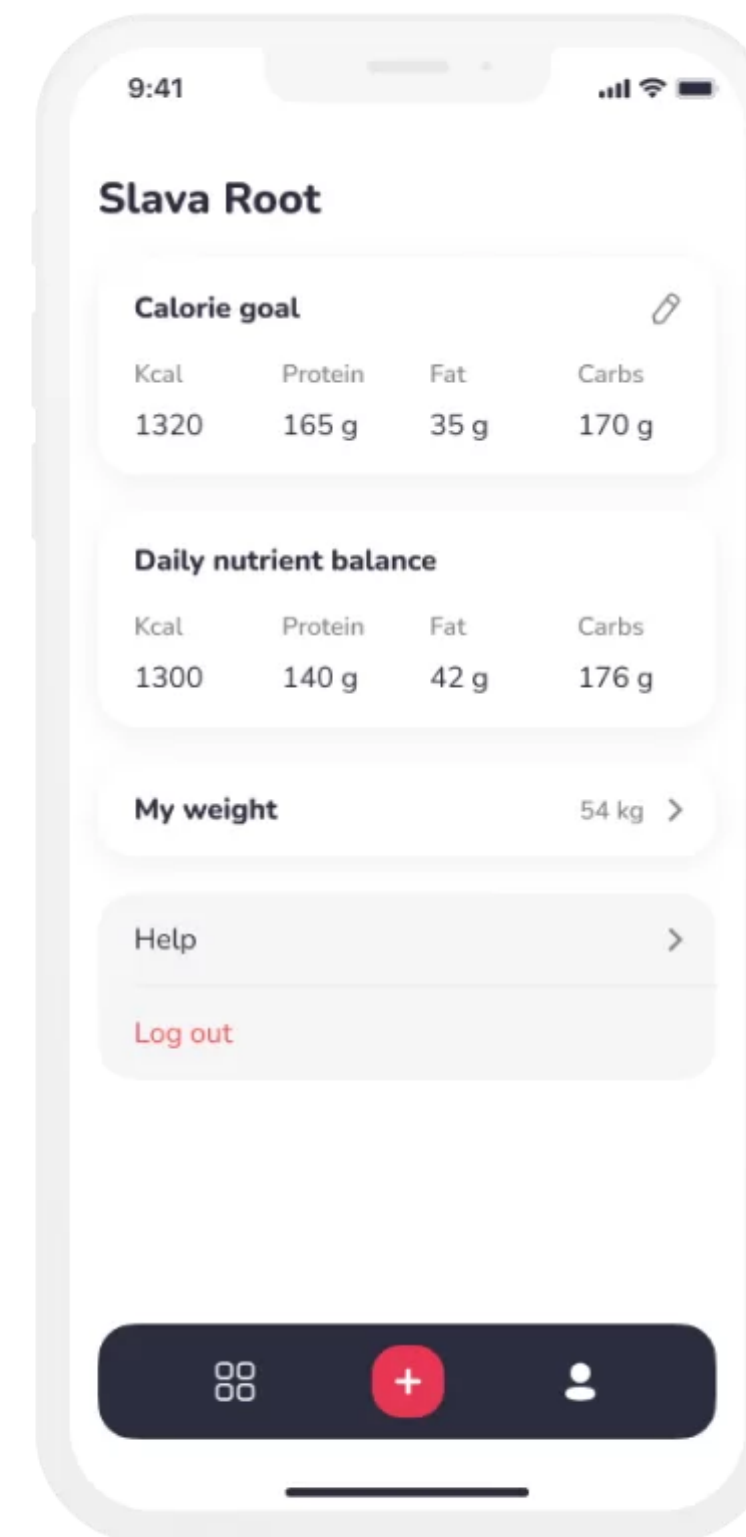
9:41

Slava Root

Calorie goal

| Kcal | Protein | Fat | Carbs |
|---|---|---|---|
| 1320 | 165 g | 35 g | 170 g |

Daily nutrient balance

| Kcal | Protein | Fat | Carbs |
|---|---|---|---|
| 1300 | 140 g | 42 g | 176 g |

My weight 54 kg

Help

Log out

+